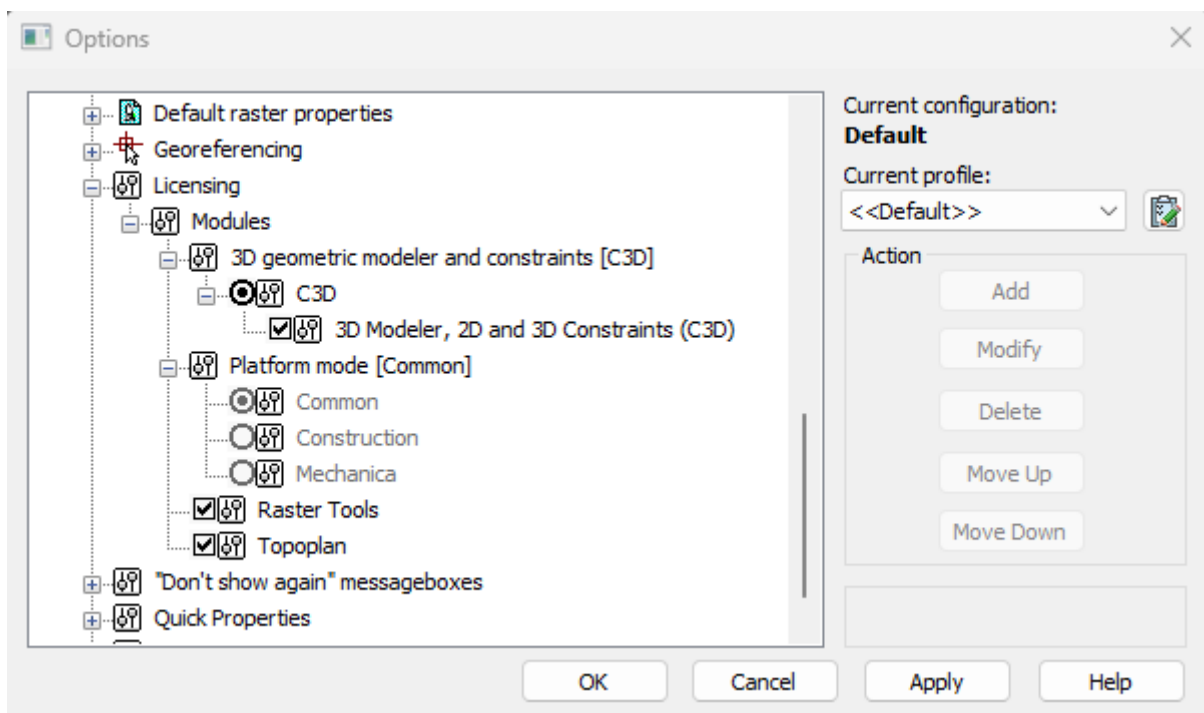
Options

Default raster properties
Georeferencing
Licensing
Modules
3D geometric modeler and constraints [C3D]
C3D
3D Modeler, 2D and 3D Constraints (C3D)
Platform mode [Common]
Common
Construction
Mechanica
Raster Tools
Topoplan
"Don't show again" messageboxes
Quick Properties

Current configuration:
**Default**
Current profile:
<<Default>>
Action
Add
Modify
Delete
Move Up
Move Down

OK
Cancel
Apply
Help